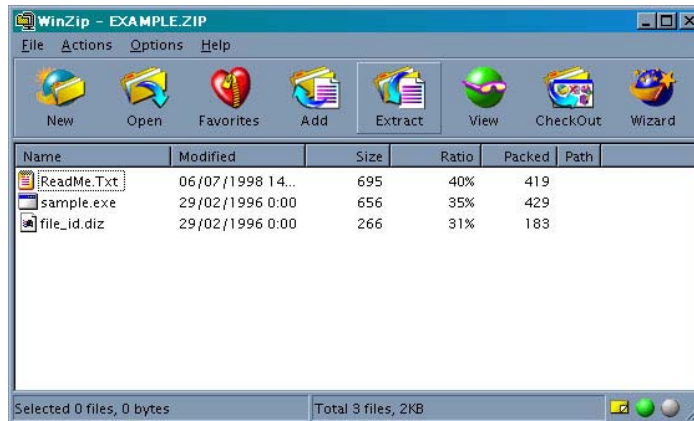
WinZip - EXAMPLE.ZIP

File Actions Options Help

New Open Favorites Add Extract View CheckOut Wizard

| Name | Modified | Size | Ratio | Packed | Path |
|---|---|---|---|---|---|
| ReadMe.Txt | 06/07/1998 14... | 695 | 40% | 419 | |
| sample.exe | 29/02/1996 0:00 | 656 | 35% | 429 | |
| file_id.diz | 29/02/1996 0:00 | 266 | 31% | 183 | |

Selected 0 files, 0 bytes

Total 3 files, 2KB